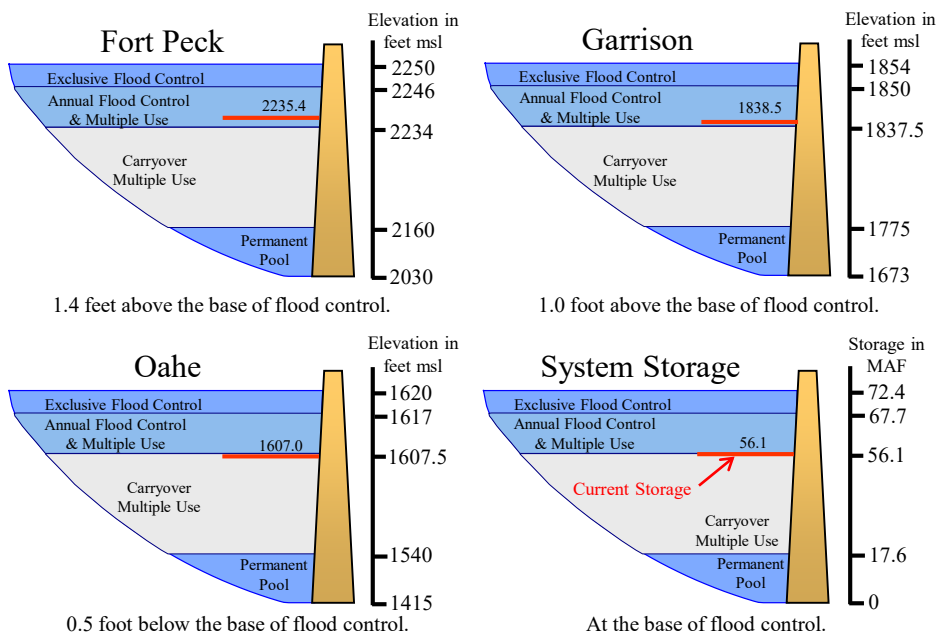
Fort Peck

Elevation in feet msl

Exclusive Flood Control

Annual Flood Control & Multiple Use

2235.4

Carryover Multiple Use

Permanent Pool

2250
2246
2234
2160
2030

1.4 feet above the base of flood control.

Garrison

Elevation in feet msl

Exclusive Flood Control

Annual Flood Control & Multiple Use

1838.5

Carryover Multiple Use

Permanent Pool

1854
1850
1837.5
1775
1673

1.0 foot above the base of flood control.

Oahe

Elevation in feet msl

Exclusive Flood Control

Annual Flood Control & Multiple Use

1607.0

Carryover Multiple Use

Permanent Pool

1620
1617
1607.5
1540
1415

0.5 foot below the base of flood control.

System Storage

Storage in MAF

Exclusive Flood Control

Annual Flood Control & Multiple Use

56.1

Current Storage

Carryover Multiple Use

Permanent Pool

72.4
67.7
56.1
17.6
0

At the base of flood control.